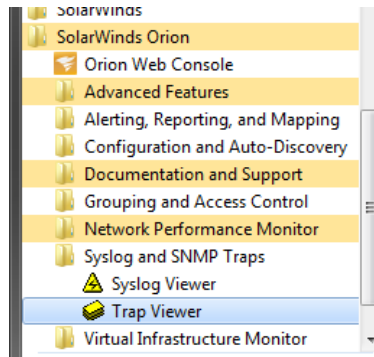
SolarWinds
SolarWinds Orion
Orion Web Console
Advanced Features
Alerting, Reporting, and Mapping
Configuration and Auto-Discovery
Documentation and Support
Grouping and Access Control
Network Performance Monitor
Syslog and SNMP Traps
Syslog Viewer
Trap Viewer
Virtual Infrastructure Monitor